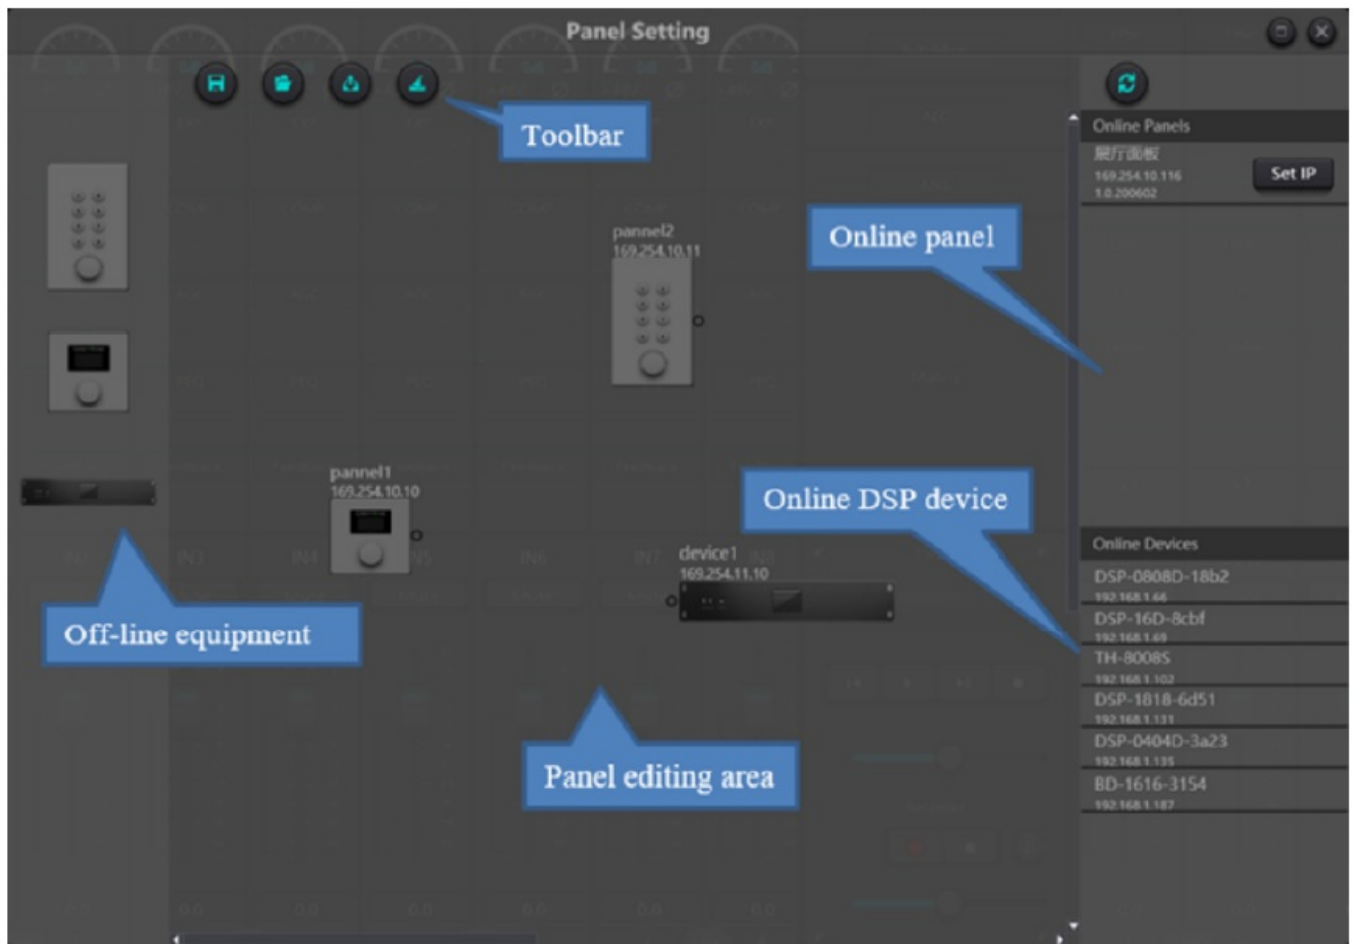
Panel Setting

Toolbar

Online Panels
展厅面板
169.254.10.116
1.0.200602
Set IP

Online panel

pannel2
169.254.10.11

pannel1
169.254.10.10

Online DSP device

device1
169.254.11.10

Online Devices
DSP-0808D-18b2
192.168.1.66
DSP-16D-8cbf
192.168.1.69
TH-8008S
192.168.1.102
DSP-1818-6d51
192.168.1.131
DSP-0404D-3a23
192.168.1.135
BD-1616-3154
192.168.1.187

Off-line equipment

Panel editing area